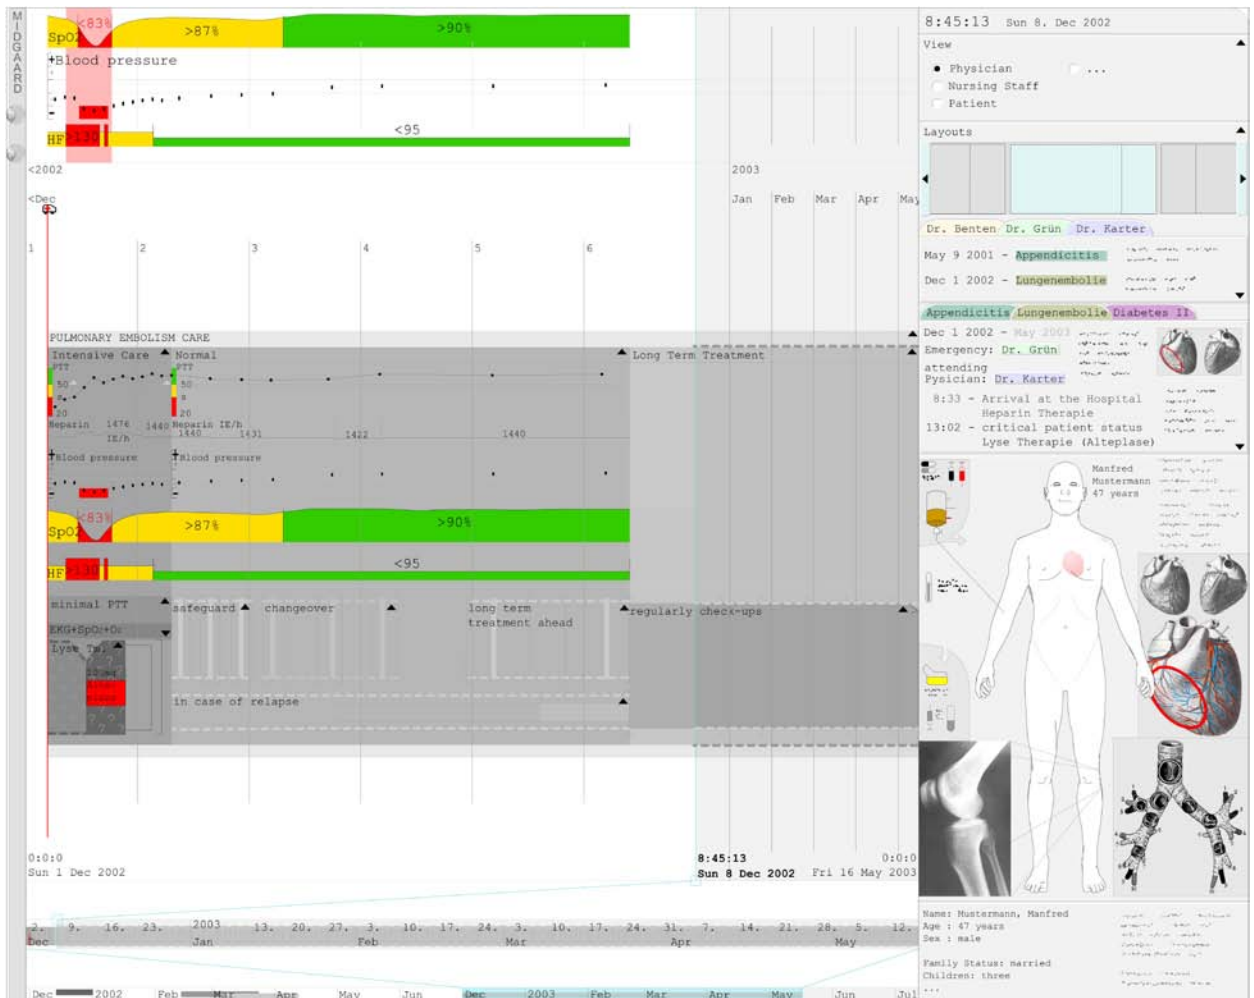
MIDGAARD

SpO2 <83% >87% >90%

+Blood pressure

HF >130 <95

<2002

<Dec

1 2 3 4 5 6

2003

Jan Feb Mar Apr May

PULMONARY EMBOLISM CARE

Intensive Care Normal Long Term Treatment

PTT 50 20 PTT 50 20

Heparin 1476 IE/h 1440 Heparin IE/h 1440 1431 1422 1440

+Blood pressure +Blood pressure

SpO2 <83% >87% >90%

HF >130 <95

minimal PTT safeguard changeover long term treatment ahead regularly check-ups

EKG+SpO2+O2

Lyse Th.

in case of relapse

0:0:0
Sun 1 Dec 2002

8:45:13
Sun 8 Dec 2002

0:0:0
Fri 16 May 2003

2. 9. 16. 23. 2003 13. 20. 27. 3. 10. 17. 24. 3. 10. 17. 24. 31. 7. 14. 21. 28. 5. 12.
Dec Jan Feb Mar Apr May

Dec 2002 Feb Mar Apr May Jun Dec 2003 Feb Mar Apr May Jun Jul

8:45:13 Sun 8. Dec 2002

View

Physician
Nursing Staff
Patient
...

Layouts

Dr. Benten Dr. Grün Dr. Karter

May 9 2001 - Appendicitis

Dec 1 2002 - Lungenembolie

Appendicitis Lungenembolie Diabetes II

Dec 1 2002 - May 2003

Emergency: Dr. Grün

attending Pysician: Dr. Karter

8:33 - Arrival at the Hospital
Heparin Therapie
13:02 - critical patient status
Lyse Therapie (Alteplase)

Manfred Mustermann 47 years

Name: Mustermann, Manfred
Age : 47 years
Sex : male

Family Status: married
Children: three
...